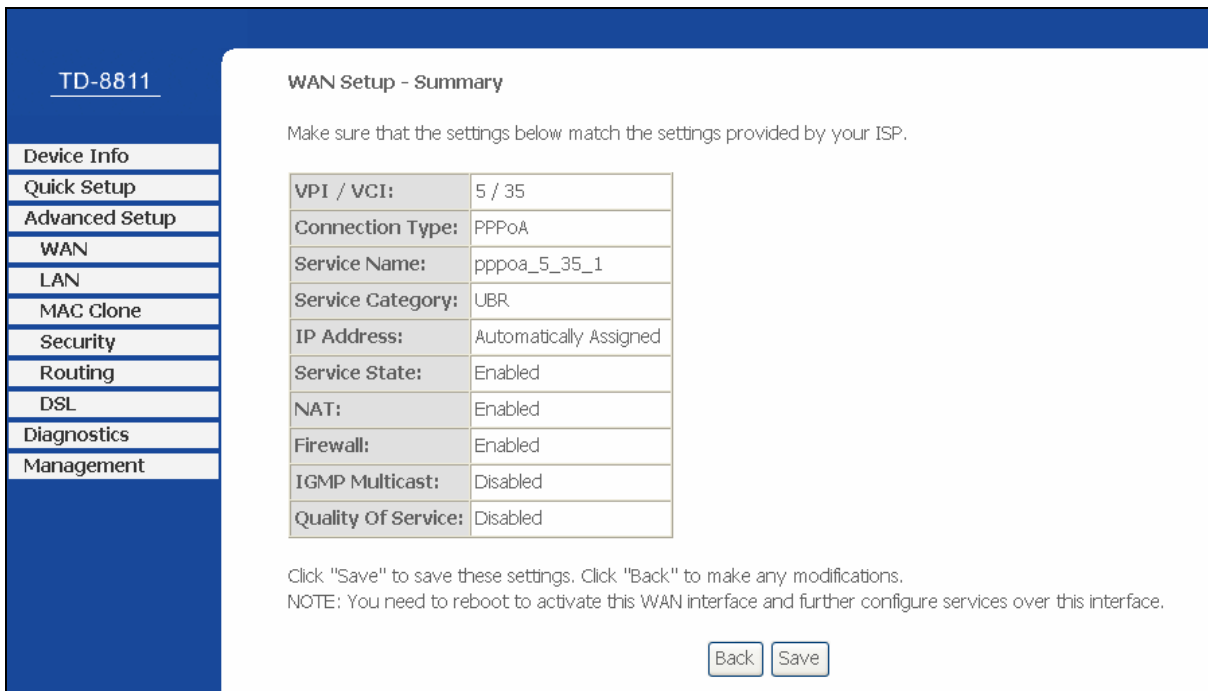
TD-8811

Device Info
Quick Setup
Advanced Setup
WAN
LAN
MAC Clone
Security
Routing
DSL
Diagnostics
Management

WAN Setup - Summary

Make sure that the settings below match the settings provided by your ISP.

| VPI / VCI: | 5 / 35 |
|---|---|
| Connection Type: | PPPoA |
| Service Name: | pppoa_5_35_1 |
| Service Category: | UBR |
| IP Address: | Automatically Assigned |
| Service State: | Enabled |
| NAT: | Enabled |
| Firewall: | Enabled |
| IGMP Multicast: | Disabled |
| Quality Of Service: | Disabled |

Click "Save" to save these settings. Click "Back" to make any modifications.
NOTE: You need to reboot to activate this WAN interface and further configure services over this interface.

Back Save